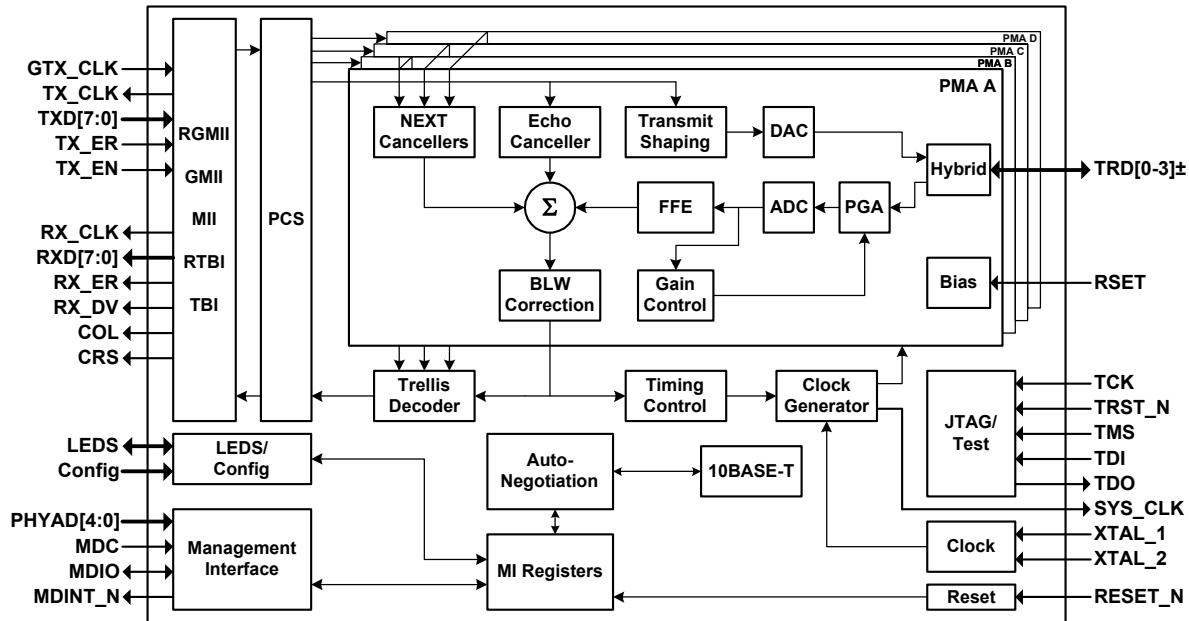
GTX_CLK
TX_CLK
TXD[7:0]
TX_ER
TX_EN
RX_CLK
RXD[7:0]
RX_ER
RX_DV
COL
CRS
LEDS
Config
PHYAD[4:0]
MDC
MDIO
MDINT_N

RGMII
GMII
MII
RTBI
TBI

PCS

PMA D
PMA C
PMA B
PMA A

NEXT Cancellers
Echo Canceller
Transmit Shaping
DAC
Hybrid
$\Sigma$
FFE
ADC
PGA
BLW Correction
Gain Control
Bias

TRD[0-3]±
RSET

Trellis Decoder
Timing Control
Clock Generator

JTAG/ Test
TCK
TRST_N
TMS
TDI
TDO
SYS_CLK

LEDS/ Config
Auto-Negotiation
10BASE-T
Management Interface
MI Registers
Clock
XTAL_1
XTAL_2
Reset
RESET_N